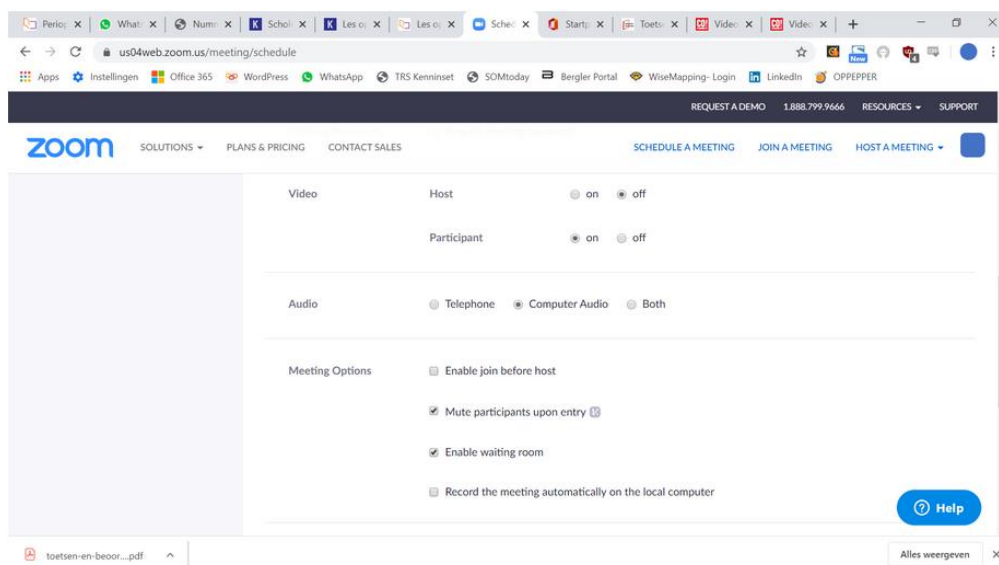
Period × | What × | Numm × | Schol × | Les o × | Les o × | Sched × | Startp × | Toets × | Video × | Video × | +

us04web.zoom.us/meeting/schedule

Apps Instellingen Office 365 WordPress WhatsApp TRS Kennisnet SOMtoday Bergler Portal WiseMapping- Login LinkedIn OPPEPPER

REQUEST A DEMO 1.888.799.9666 RESOURCES SUPPORT

zoom SOLUTIONS PLANS & PRICING CONTACT SALES SCHEDULE A MEETING JOIN A MEETING HOST A MEETING

Video Host on off

Participant on off

Audio Telephone Computer Audio Both

Meeting Options Enable join before host

Mute participants upon entry

Enable waiting room

Record the meeting automatically on the local computer

Help

toetsen-en-beoor....pdf

Alles weergeven ×